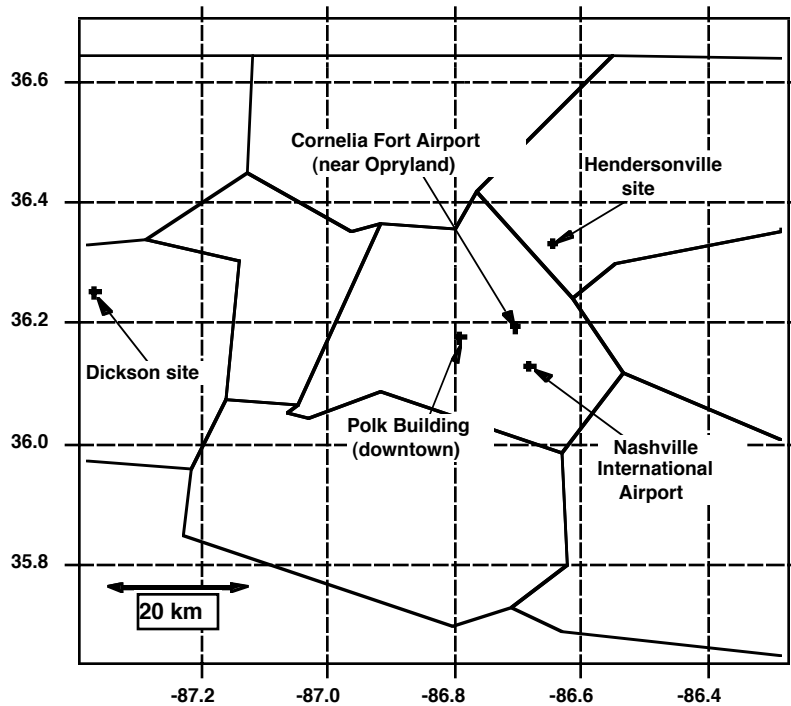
36.6

36.4

36.2

36.0

35.8

Cornelia Fort Airport (near Opryland)

Hendersonville site

Dickson site

Polk Building (downtown)

Nashville International Airport

20 km

-87.2

-87.0

-86.8

-86.6

-86.4